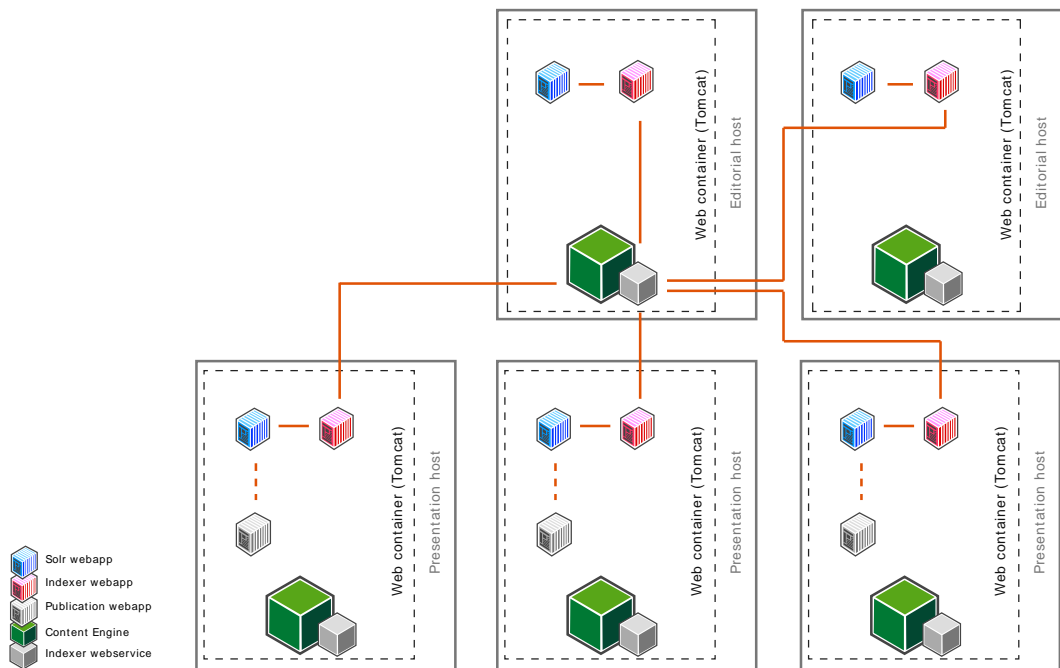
Web container (Tomcat)
Editorial host

Web container (Tomcat)
Editorial host

Web container (Tomcat)
Presentation host

Web container (Tomcat)
Presentation host

Web container (Tomcat)
Presentation host

Solr webapp
Indexer webapp
Publication webapp
Content Engine
Indexer webservice